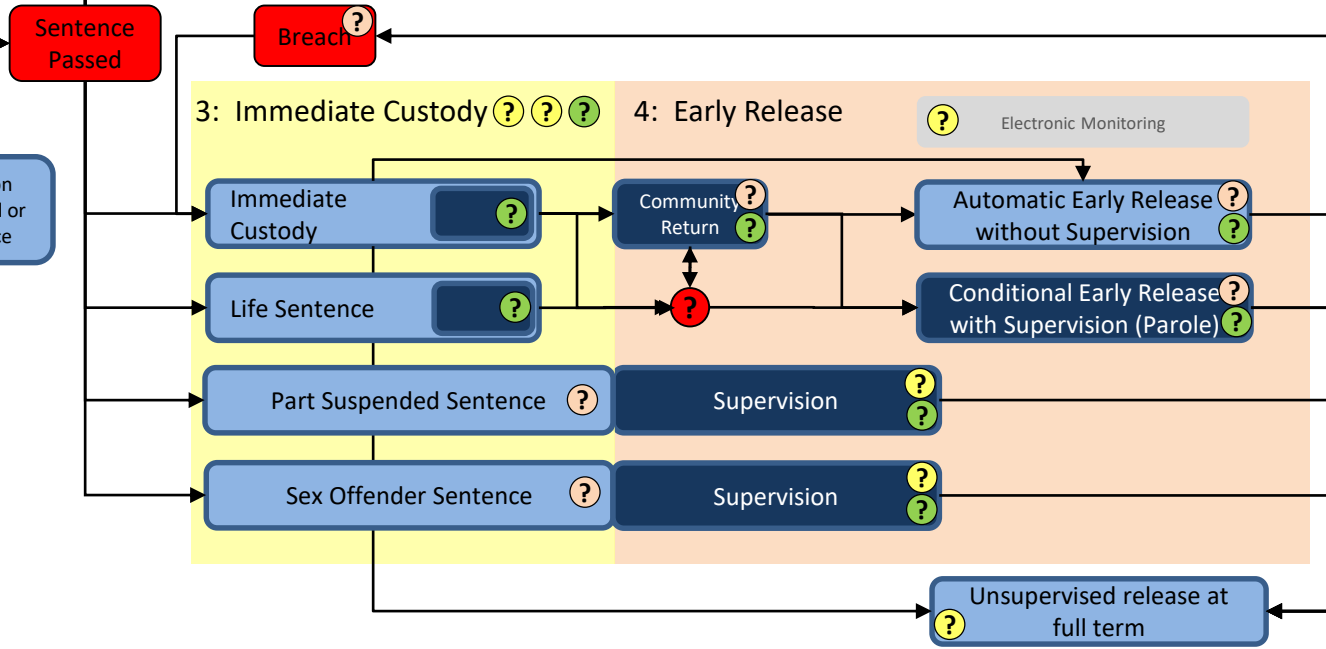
Sentence Passed

Breach ?

n
d or
e

3: Immediate Custody ? ? ?

4: Early Release

? Electronic Monitoring

Immediate Custody ?

Community Return ? ?

Automatic Early Release without Supervision ? ?

Life Sentence ?

?

Conditional Early Release with Supervision (Parole) ? ?

Part Suspended Sentence ?

Supervision ? ?

Sex Offender Sentence ?

Supervision ? ?

Unsupervised release at full term ?